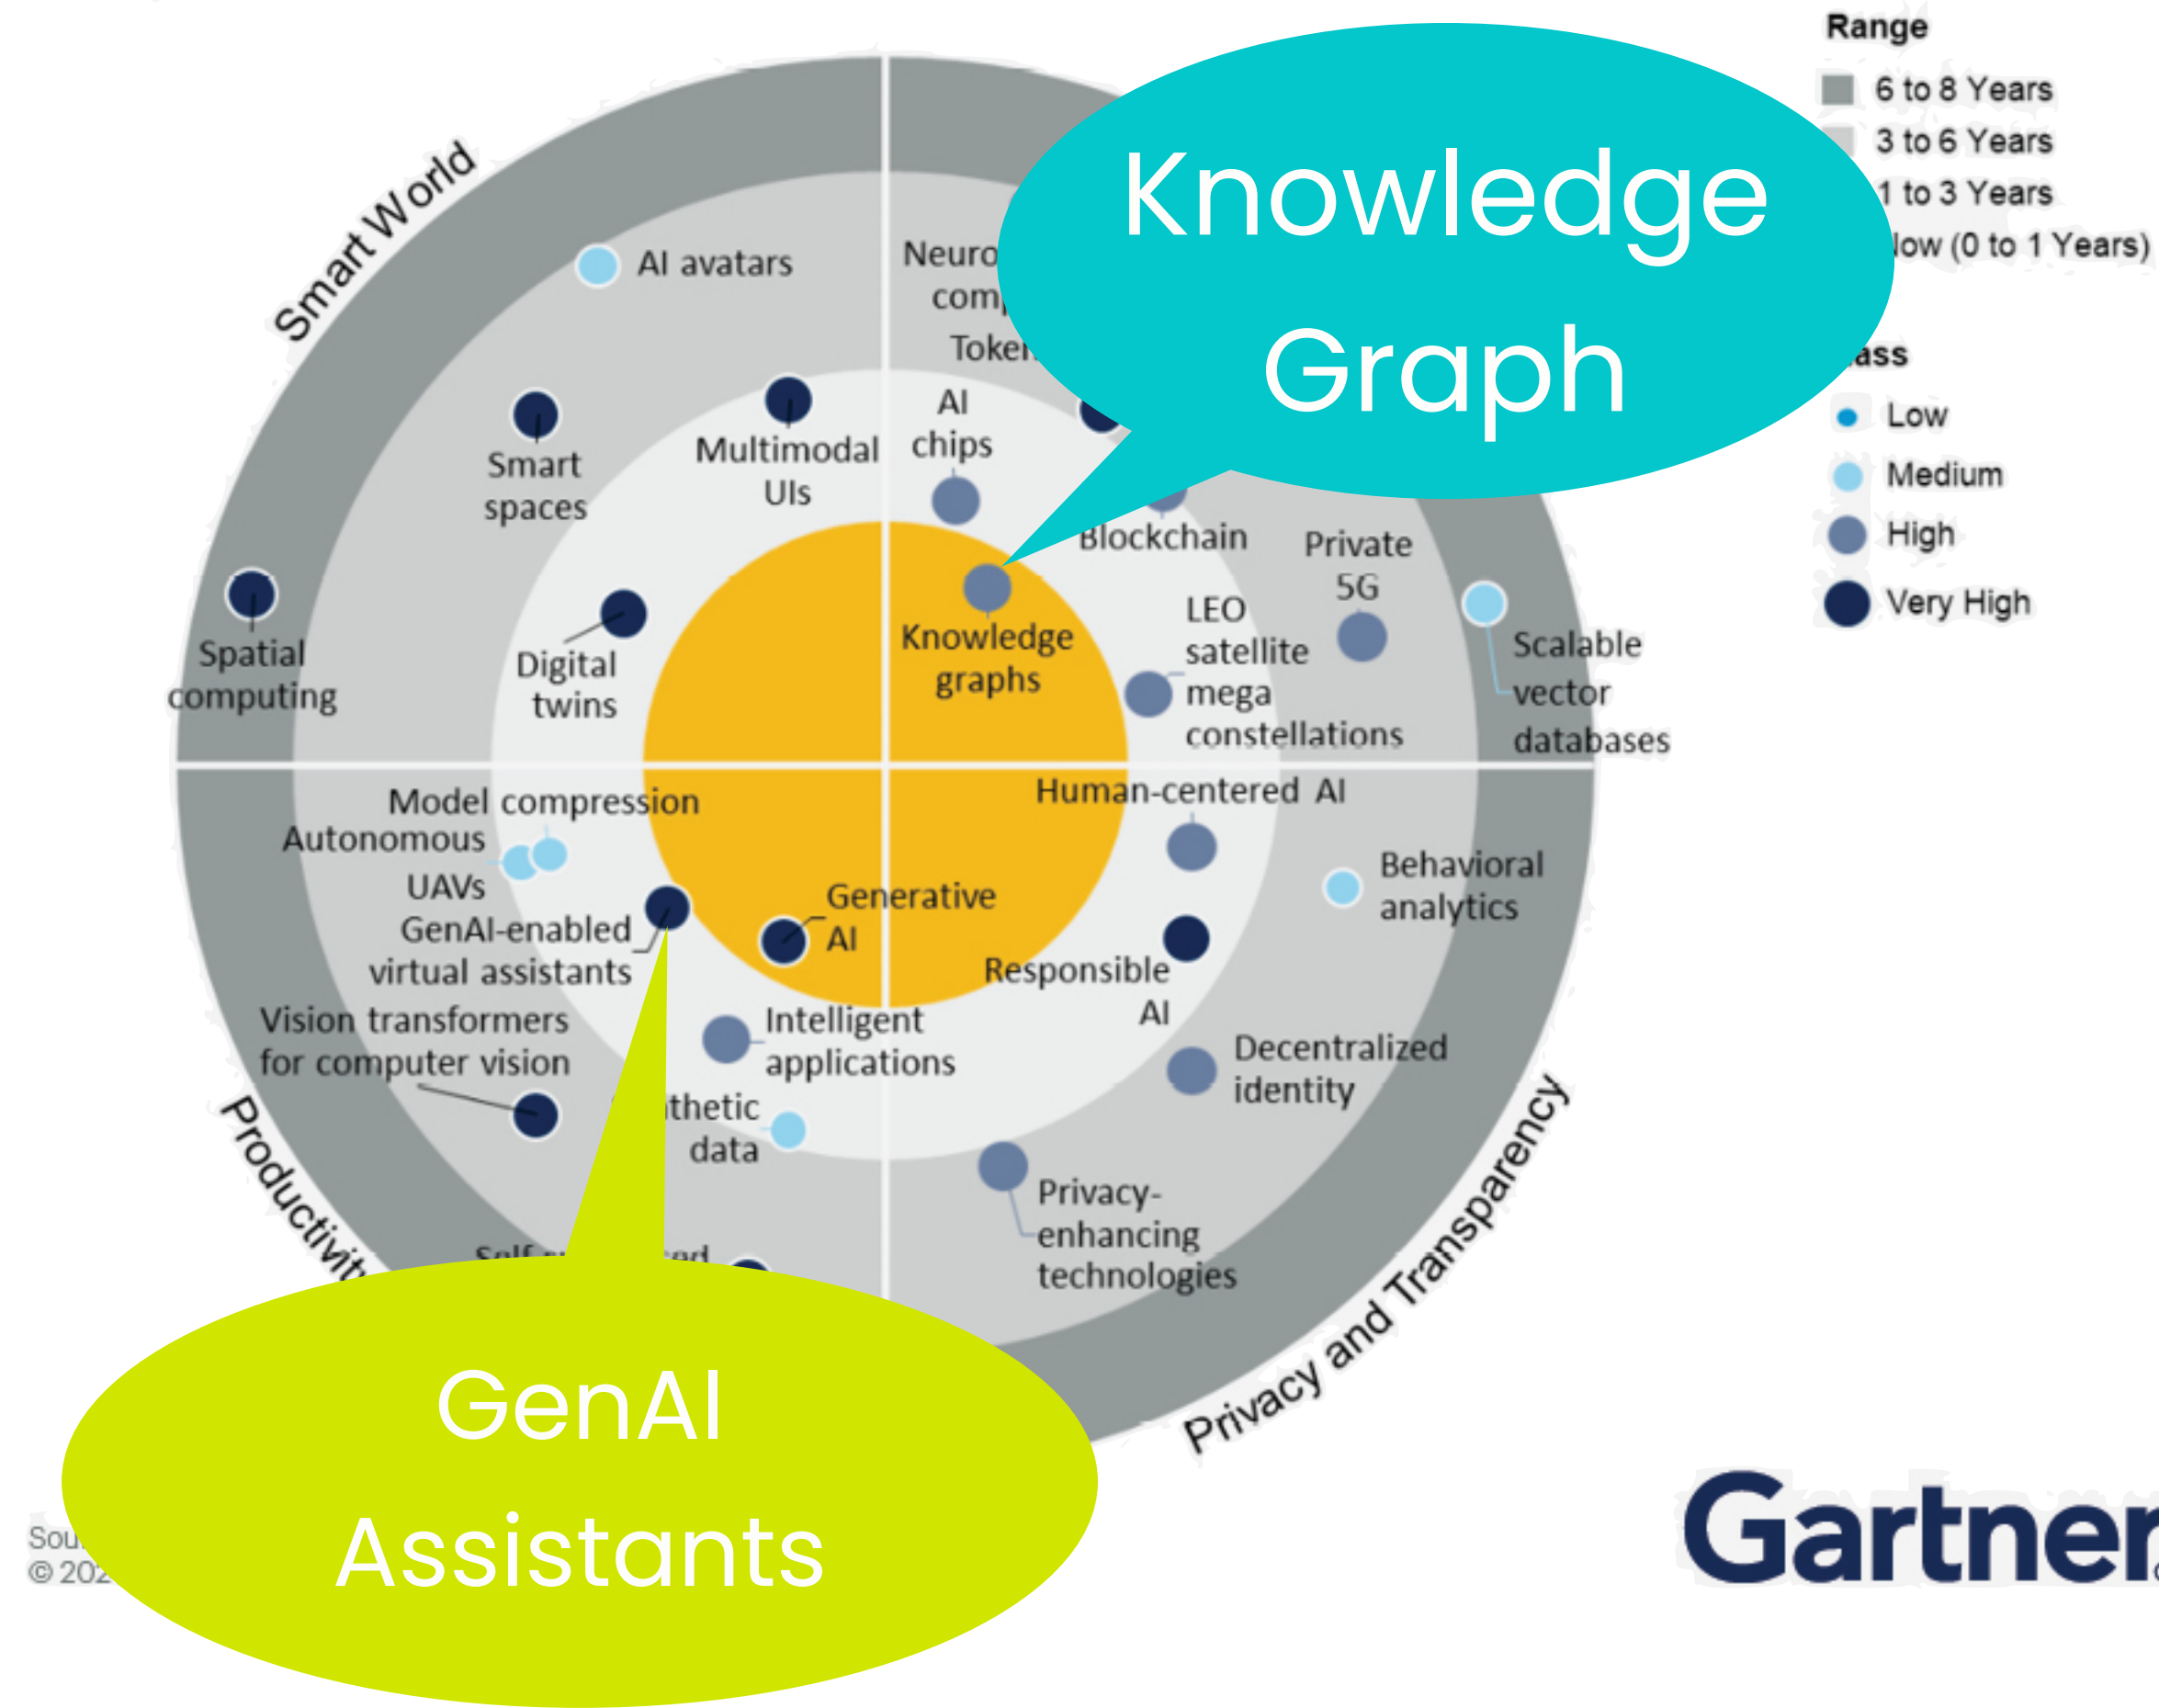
Range

6 to 8 Years

3 to 6 Years

1 to 3 Years

Now (0 to 1 Years)

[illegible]ass

Low

Medium

High

Very High

Knowledge Graph

Smart World

AI avatars

Neuro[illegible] com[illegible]

Token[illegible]

Smart spaces

Multimodal UIs

AI chips

Blockchain

Private 5G

Spatial computing

Digital twins

Knowledge graphs

LEO satellite mega constellations

Scalable vector databases

Model compression

Autonomous UAVs

GenAI-enabled virtual assistants

Generative AI

Human-centered AI

Behavioral analytics

Responsible AI

Vision transformers for computer vision

Intelligent applications

Decentralized identity

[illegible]thetic data

Privacy-enhancing technologies

Productivit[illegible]

Privacy and Transparency

Self-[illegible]ed

GenAI Assistants

Sou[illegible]

© 20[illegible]

Gartner